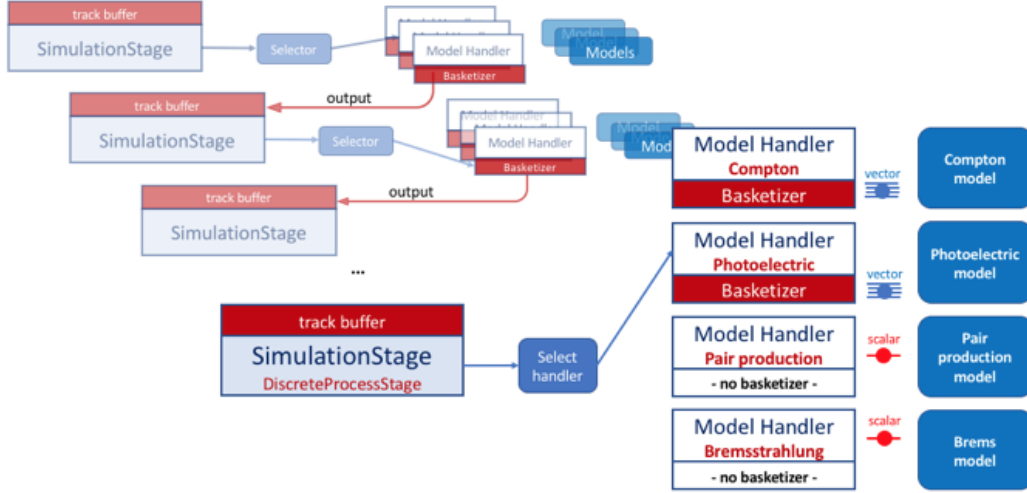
track buffer
SimulationStage

Selector

Model Handler
Basketizer

Models

output

track buffer
SimulationStage

Selector

Model Handler
Basketizer

Mod

output

track buffer
SimulationStage

...

Model Handler
Compton
Basketizer

vector

Compton model

Model Handler
Photoelectric
Basketizer

vector

Photoelectric model

track buffer
SimulationStage
DiscreteProcessStage

Select handler

Model Handler
Pair production
- no basketizer -

scalar

Pair production model

Model Handler
Bremsstrahlung
- no basketizer -

scalar

Brems model